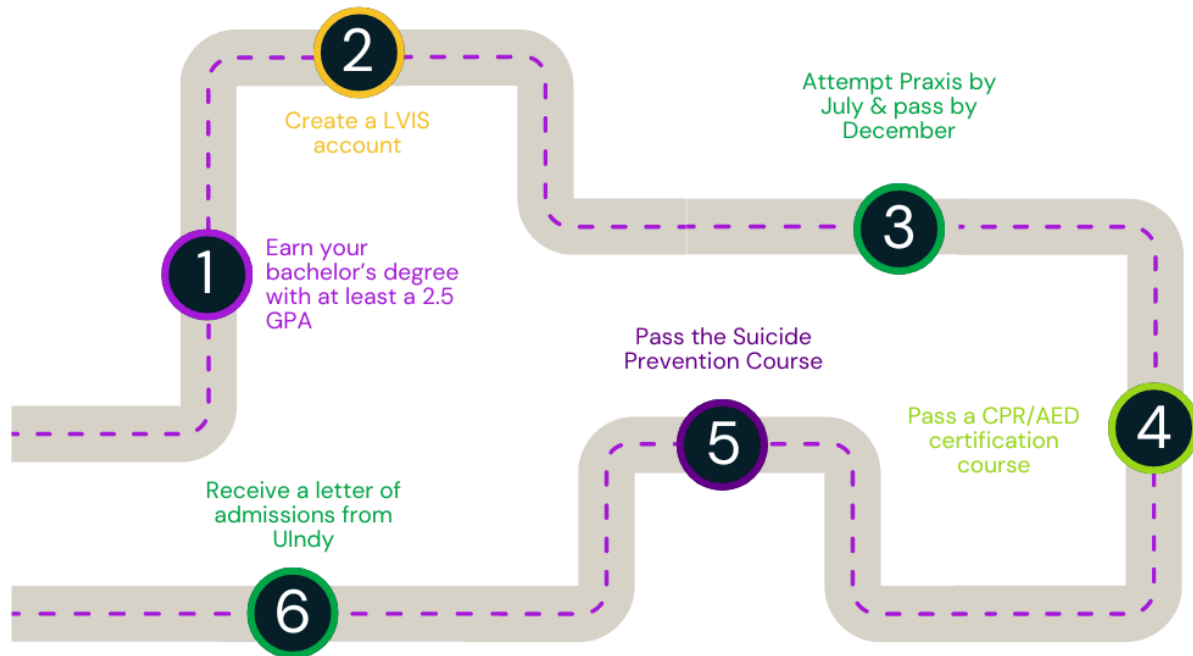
1
Earn your bachelor’s degree with at least a 2.5 GPA

2
Create a LVIS account

3
Attempt Praxis by July & pass by December

4
Pass a CPR/AED certification course

5
Pass the Suicide Prevention Course

6
Receive a letter of admissions from UIndy